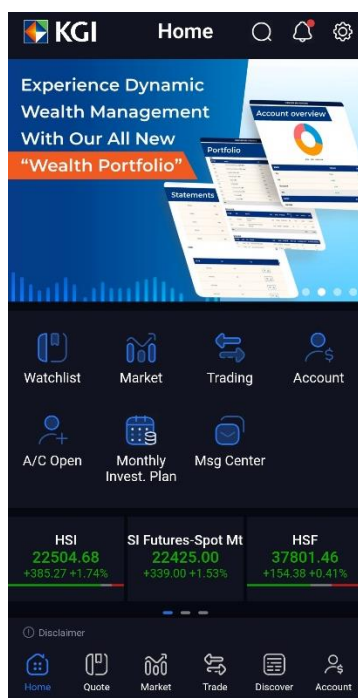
KGI

Home

Experience Dynamic Wealth Management With Our All New "Wealth Portfolio"

Account overview

Portfolio

Statements

Watchlist

Market

Trading

Account

A/C Open

Monthly Invest. Plan

Msg Center

| HSI | SI Futures-Spot Mt | HSF |
|---|---|---|
| 22504.68 | 22425.00 | 37801.46 |
| +385.27 +1.74% | +339.00 +1.53% | +154.38 +0.41% |

Disclaimer

Home

Quote

Market

Trade

Discover

Account